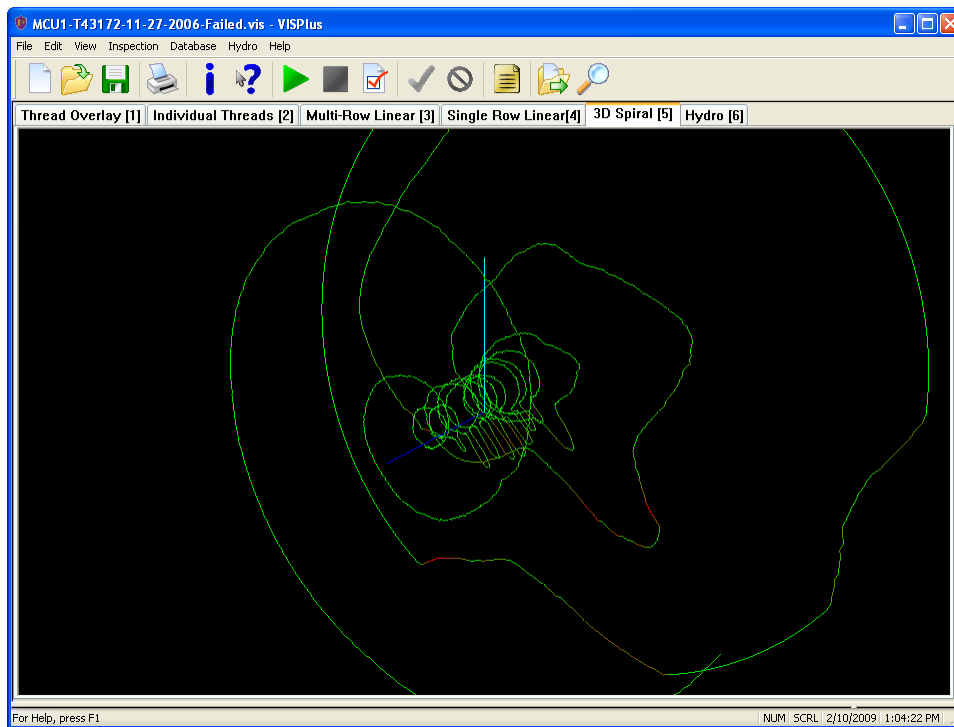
MCU1-T43172-11-27-2006-Failed.vis - VISPlus

File Edit View Inspection Database Hydro Help

Thread Overlay [1] Individual Threads [2] Multi-Row Linear [3] Single Row Linear[4] 3D Spiral [5] Hydro [6]

For Help, press F1

NUM SCRL 2/10/2009 1:04:22 PM